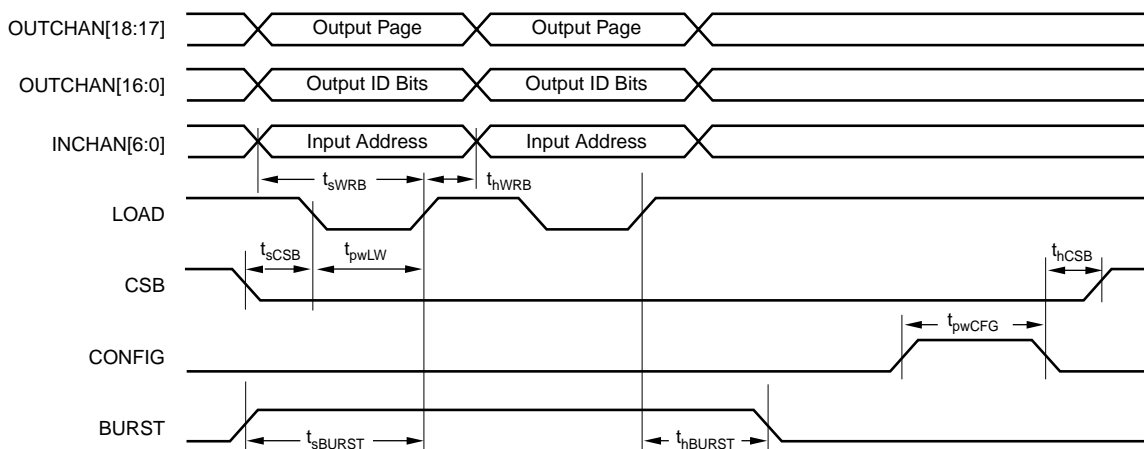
OUTCHAN[18:17]
Output Page
Output Page

OUTCHAN[16:0]
Output ID Bits
Output ID Bits

INCHAN[6:0]
Input Address
Input Address

$t_{sWRB}$
$t_{hWRB}$

LOAD

$t_{sCSB}$
$t_{pwLW}$
$t_{hCSB}$

CSB

$t_{pwCFG}$

CONFIG

BURST
$t_{sBURST}$
$t_{hBURST}$